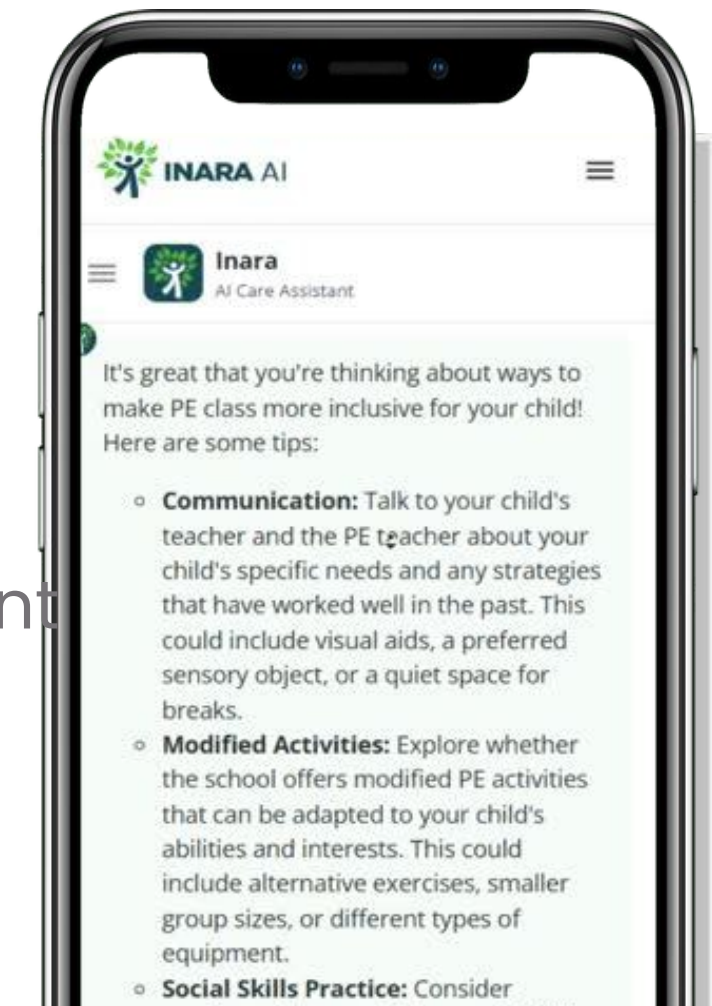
INARA AI

Inara
AI Care Assistant

It's great that you're thinking about ways to make PE class more inclusive for your child! Here are some tips:

- **Communication:** Talk to your child's teacher and the PE teacher about your child's specific needs and any strategies that have worked well in the past. This could include visual aids, a preferred sensory object, or a quiet space for breaks.
- **Modified Activities:** Explore whether the school offers modified PE activities that can be adapted to your child's abilities and interests. This could include alternative exercises, smaller group sizes, or different types of equipment.
- **Social Skills Practice:** Consider

nt